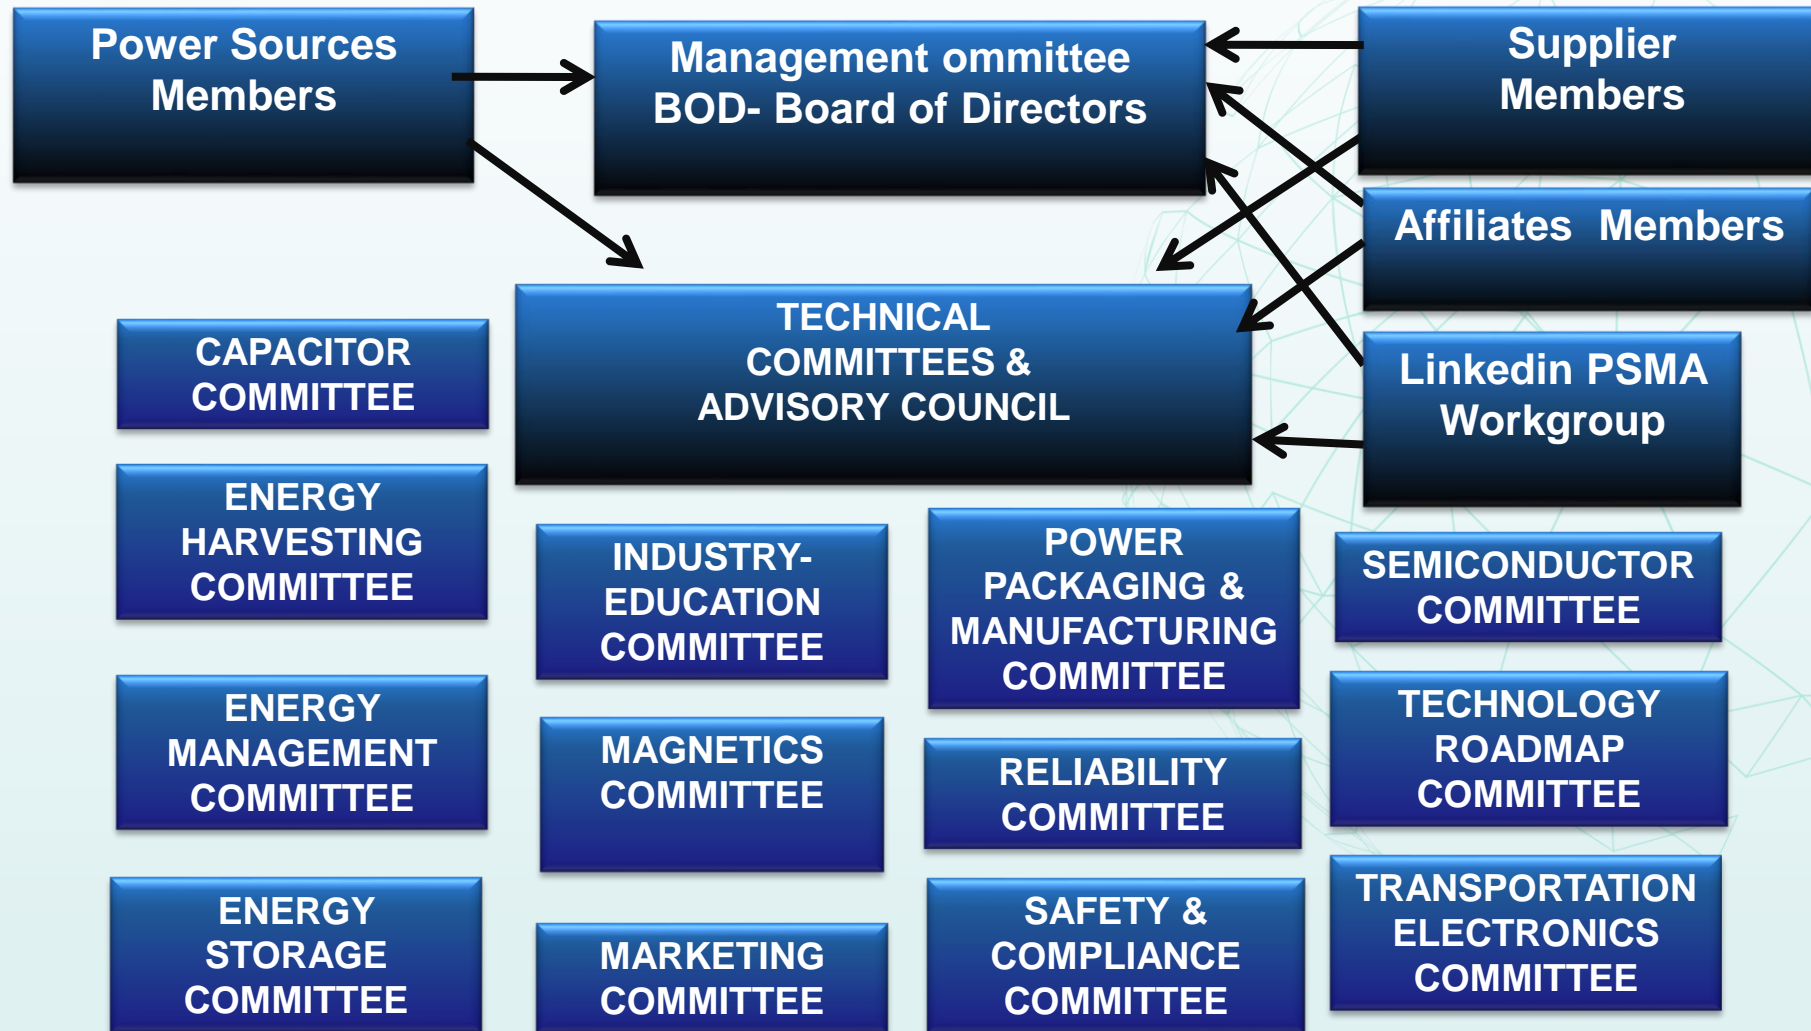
Power Sources Members

Management ommittee BOD- Board of Directors

Supplier Members

Affiliates Members

TECHNICAL COMMITTEES & ADVISORY COUNCIL

Linkedin PSMA Workgroup

CAPACITOR COMMITTEE

ENERGY HARVESTING COMMITTEE

ENERGY MANAGEMENT COMMITTEE

ENERGY STORAGE COMMITTEE

INDUSTRY-EDUCATION COMMITTEE

MAGNETICS COMMITTEE

MARKETING COMMITTEE

POWER PACKAGING & MANUFACTURING COMMITTEE

RELIABILITY COMMITTEE

SAFETY & COMPLIANCE COMMITTEE

SEMICONDUCTOR COMMITTEE

TECHNOLOGY ROADMAP COMMITTEE

TRANSPORTATION ELECTRONICS COMMITTEE